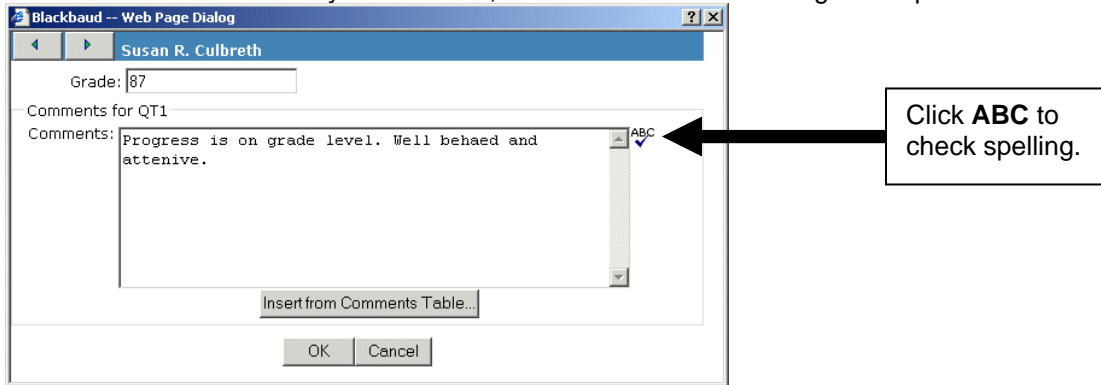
Blackbaud -- Web Page Dialog

?

Susan R. Culbreth

Grade: 87

Comments for QT1

Comments: Progress is on grade level. Well behaed and attenive.

ABC

Insert from Comments Table...

OK

Cancel

Click **ABC** to check spelling.